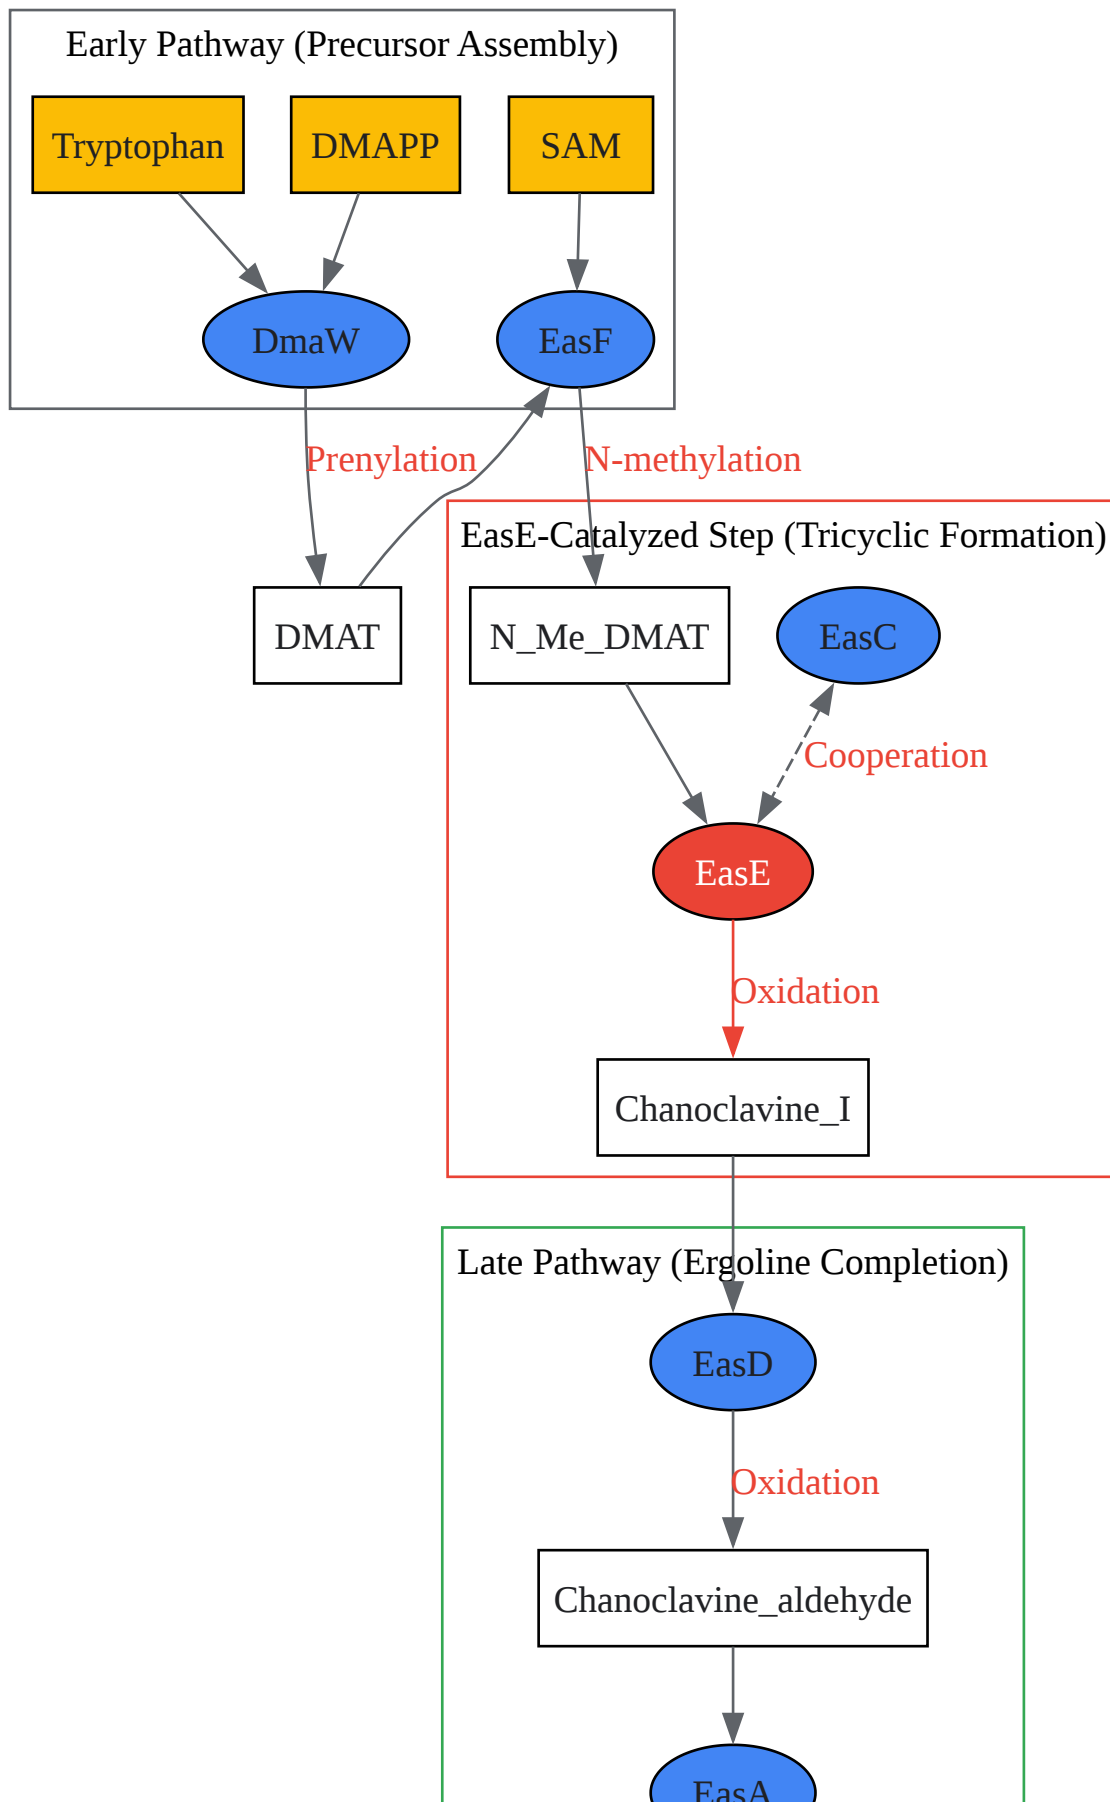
Early Pathway (Precursor Assembly)

Tryptophan

DMAPP

SAM

DmaW

EasF

Prenylation

N-methylation

EasE-Catalyzed Step (Tricyclic Formation)

DMAT

N_Me_DMAT

EasC

Cooperation

EasE

Oxidation

Chanoclavine_I

Late Pathway (Ergoline Completion)

EasD

Oxidation

Chanoclavine_aldehyde

EasA